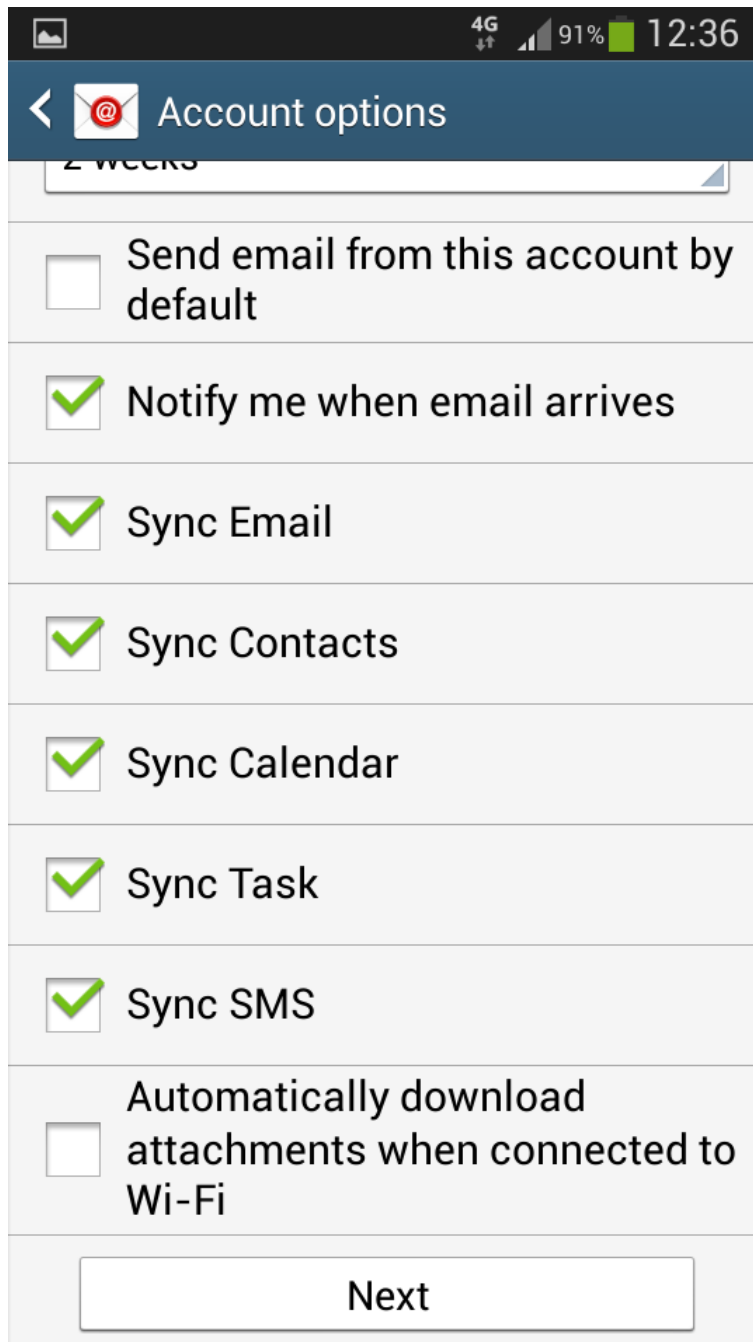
4G 91% 12:36

Account options

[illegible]

Send email from this account by default

Notify me when email arrives

Sync Email

Sync Contacts

Sync Calendar

Sync Task

Sync SMS

Automatically download attachments when connected to Wi-Fi

Next